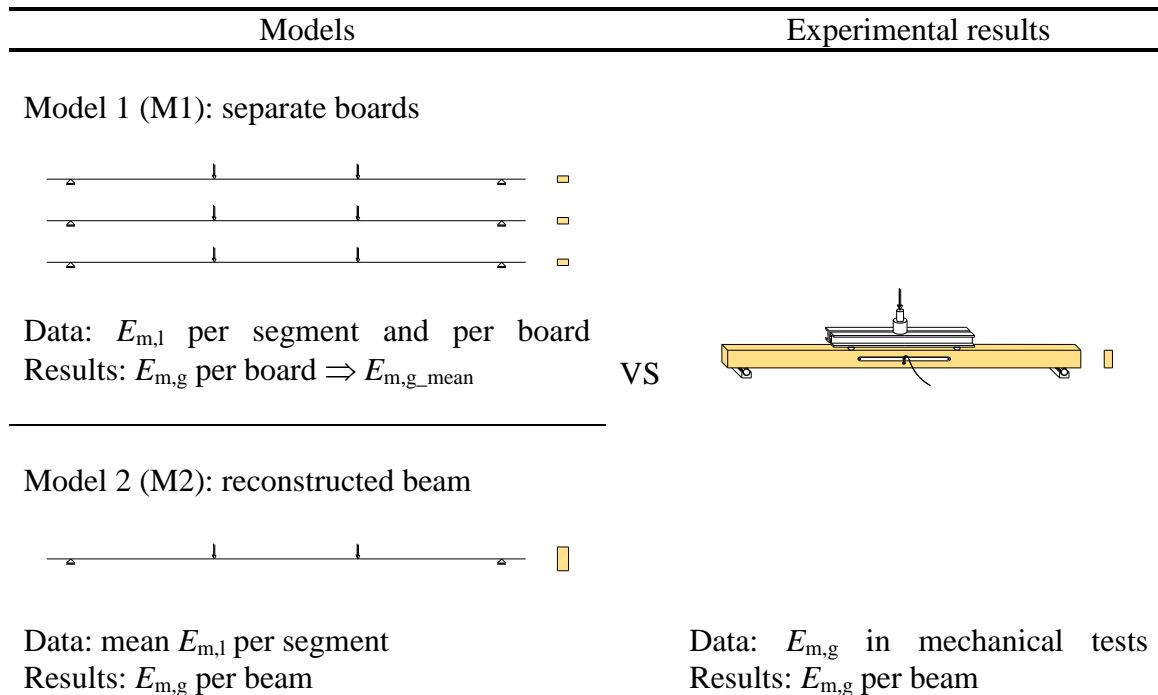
| Models | Experimental results |
|---|---|

Model 1 (M1): separate boards

Data: $E_{m,l}$ per segment and per board
Results: $E_{m,g}$ per board $\Rightarrow$ $E_{m,g\_mean}$

VS

Model 2 (M2): reconstructed beam

Data: mean $E_{m,l}$ per segment
Results: $E_{m,g}$ per beam

Data: $E_{m,g}$ in mechanical tests
Results: $E_{m,g}$ per beam